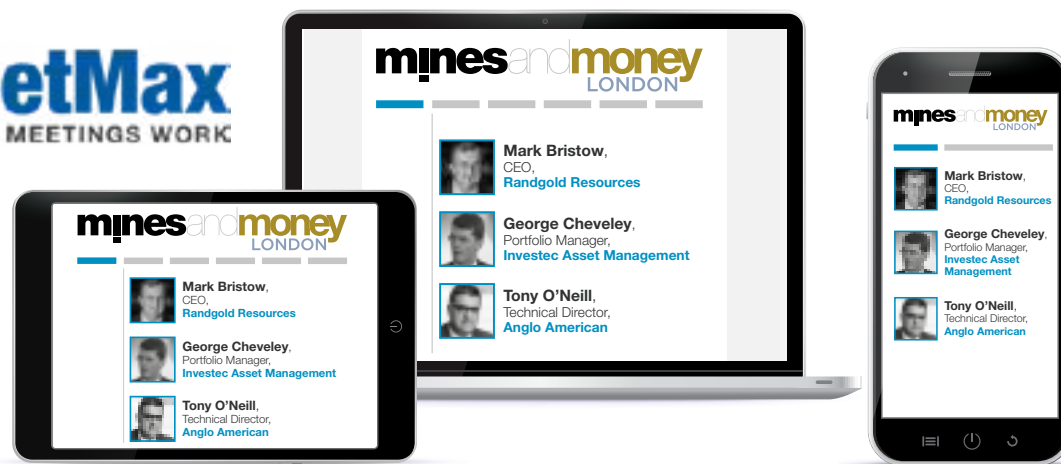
etMax
MEETINGS WORK

minesandmoney
LONDON

Mark Bristow,
CEO,
Randgold Resources

George Cheveley,
Portfolio Manager,
Investec Asset Management

Tony O'Neill,
Technical Director,
Anglo American

minesandmoney
LONDON

Mark Bristow,
CEO,
Randgold Resources

George Cheveley,
Portfolio Manager,
Investec Asset Management

Tony O'Neill,
Technical Director,
Anglo American

minesandmoney
LONDON

Mark Bristow,
CEO,
Randgold Resources

George Cheveley,
Portfolio Manager,
Investec Asset Management

Tony O'Neill,
Technical Director,
Anglo American